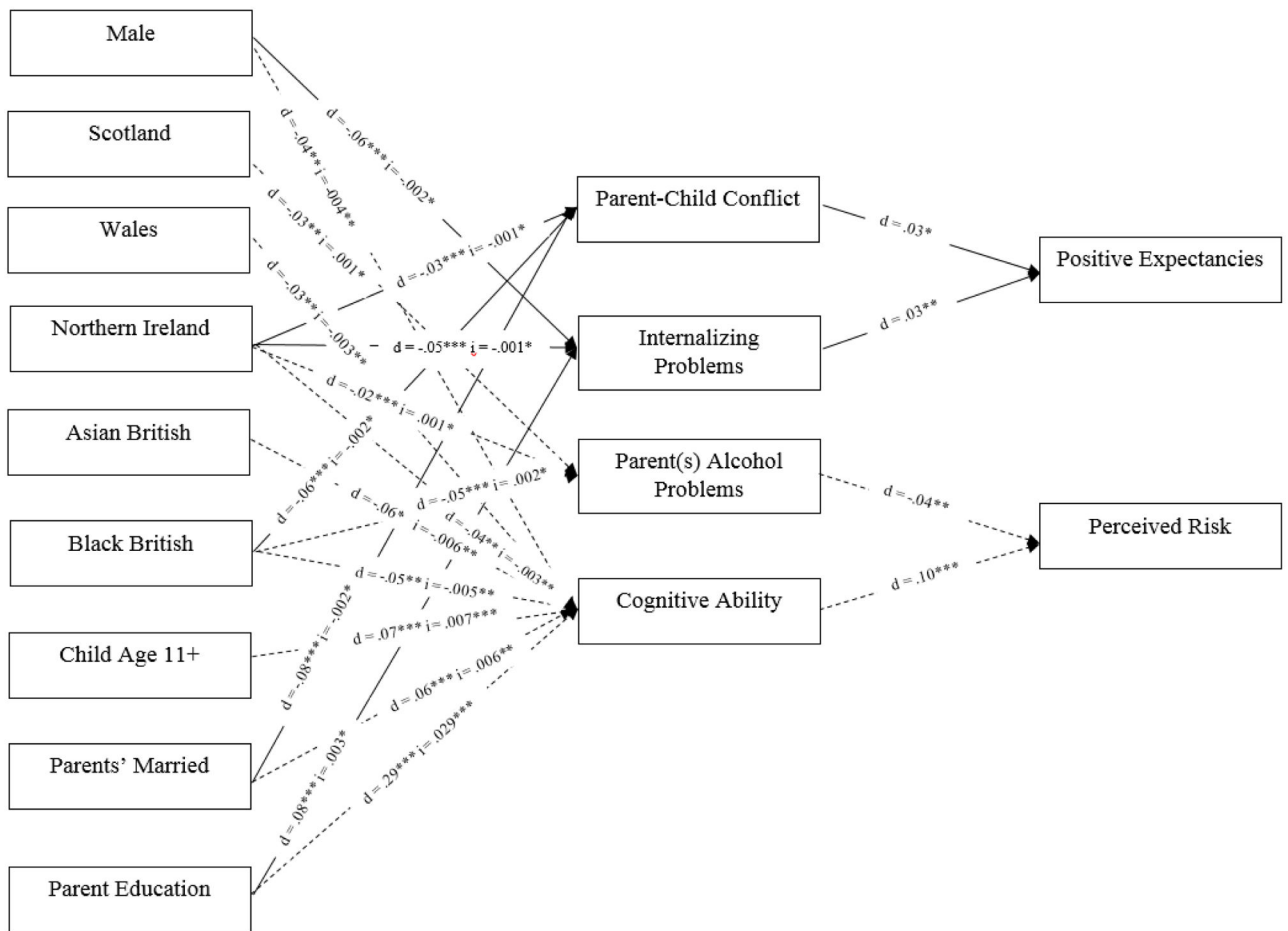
Male

Scotland

Wales

Northern Ireland

Asian British

Black British

Child Age 11+

Parents' Married

Parent Education

Parent-Child Conflict

Internalizing Problems

Parent(s) Alcohol Problems

Cognitive Ability

Positive Expectancies

Perceived Risk

d = -.06*** i = .002*

d = -.04** i = -.004**

d = -.03** i = .001*

d = -.03** i = .003**

d = -.03*** i = -.001*

d = -.05*** i = -.001*

d = -.02*** i = .001*

d = -.06*** i = .002*

d = -.06* i = -.006**

d = -.05*** i = .002*

d = -.04** i = -.003**

d = -.05** i = -.005**

d = .07*** i = .007***

d = -.08*** i = -.002*

d = .06*** i = .006**

d = .08*** i = .003*

d = .29*** i = .029***

d = .03*

d = .03**

d = -.04**

d = .10***